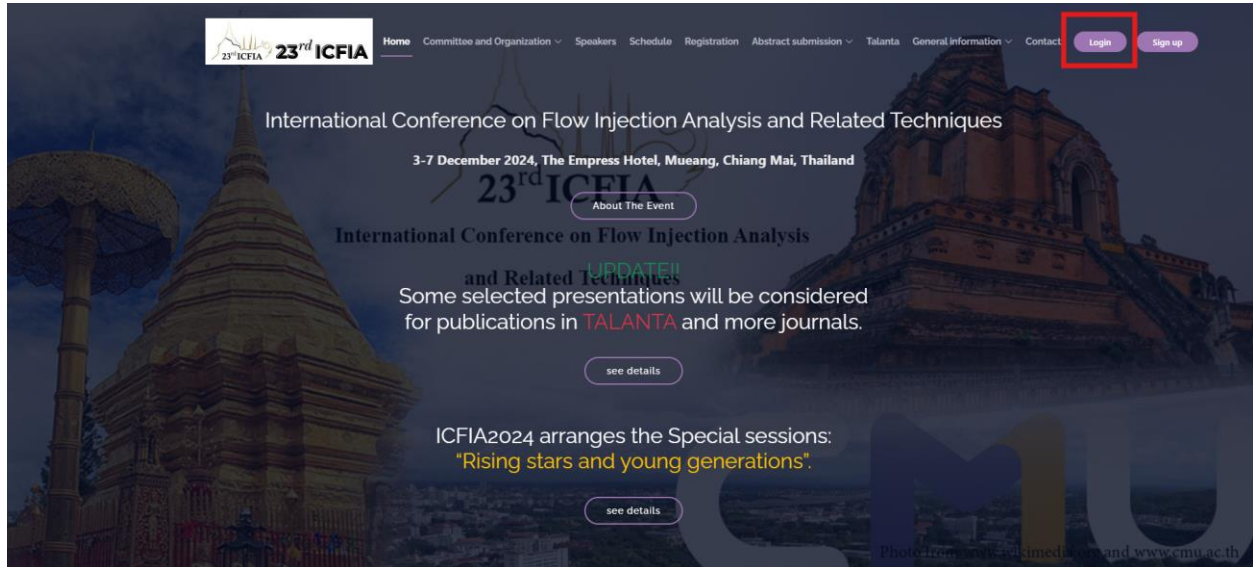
23rd ICFIA 23rd ICFIA Home Committee and Organization Speakers Schedule Registration Abstract submission Talanta General information Contact Login Sign up

International Conference on Flow Injection Analysis and Related Techniques

3-7 December 2024, The Empress Hotel, Mueang, Chiang Mai, Thailand

23rd ICFIA

About The Event

International Conference on Flow Injection Analysis

and Related Techniques

UPDATE!!

Some selected presentations will be considered for publications in TALANTA and more journals.

see details

ICFIA2024 arranges the Special sessions: "Rising stars and young generations".

see details

Photo from www.wikimedia.org and www.cmu.ac.th